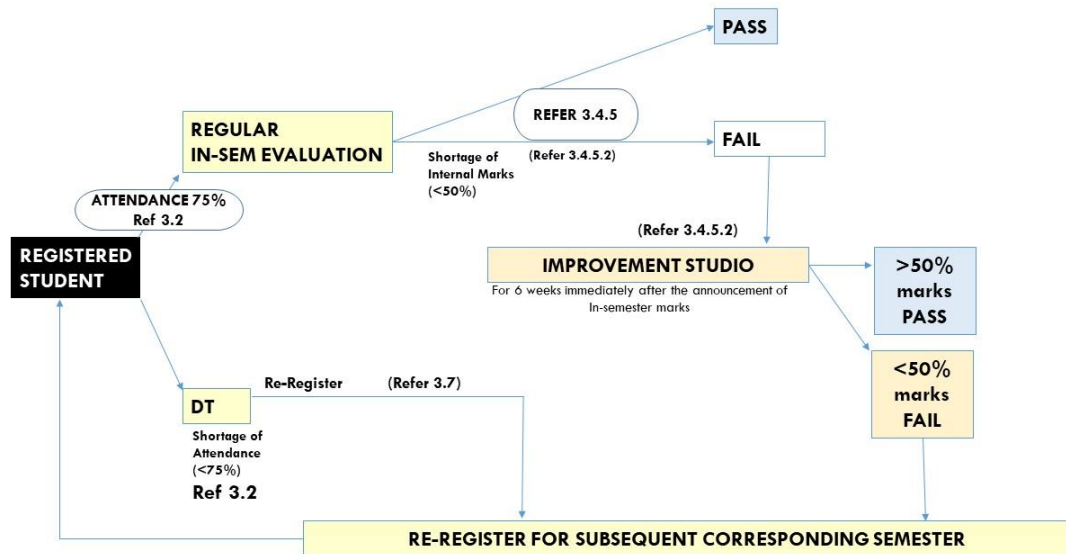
PASS

REFER 3.4.5

REGULAR
IN-SEM EVALUATION

FAIL

Shortage of Internal Marks (<50%)

(Refer 3.4.5.2)

ATTENDANCE 75%
Ref 3.2

REGISTERED STUDENT

(Refer 3.4.5.2)

IMPROVEMENT STUDIO

For 6 weeks immediately after the announcement of In-semester marks

>50% marks PASS

<50% marks FAIL

Re-Register

(Refer 3.7)

DT

Shortage of Attendance (<75%)

Ref 3.2

RE-REGISTER FOR SUBSEQUENT CORRESPONDING SEMESTER